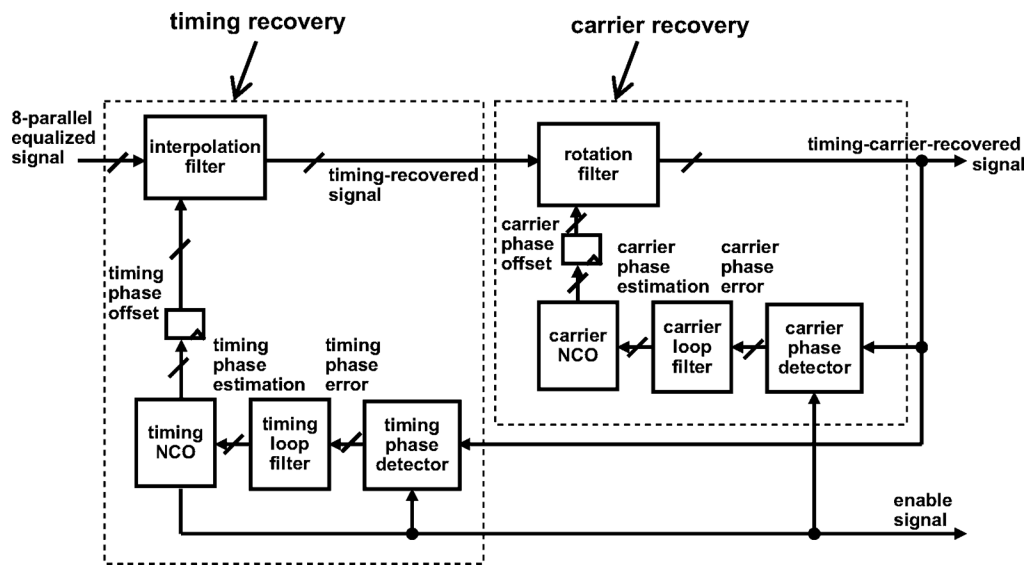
timing recovery

carrier recovery

8-parallel equalized signal

interpolation filter

timing-recovered signal

rotation filter

timing-carrier-recovered signal

carrier phase offset

carrier phase estimation

carrier phase error

timing phase offset

carrier NCO

carrier loop filter

carrier phase detector

timing phase estimation

timing phase error

timing NCO

timing loop filter

timing phase detector

enable signal